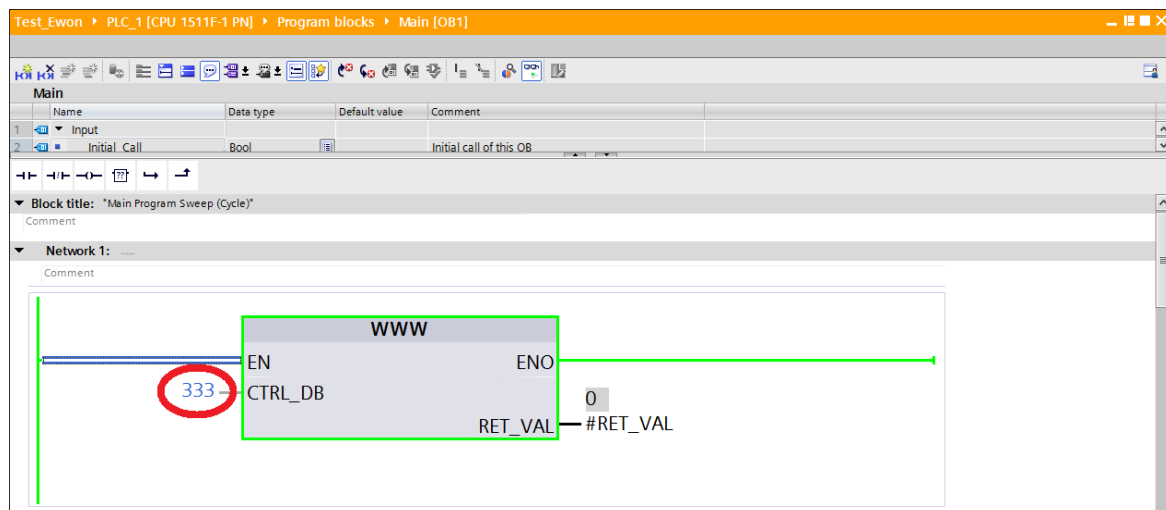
Test_Ewon ▸ PLC_1 [CPU 1511F-1 PN] ▸ Program blocks ▸ Main [OB1]

Main

| | Name | Data type | Default value | Comment |
|---|---|---|---|---|
| 1 | ▼ Input | | | |
| 2 | Initial_Call | Bool | | Initial call of this OB |

▼ Block title: "Main Program Sweep (Cycle)"

Comment

▼ Network 1: .....

Comment

WWW

EN

ENO

333

CTRL_DB

0

RET_VAL

#RET_VAL